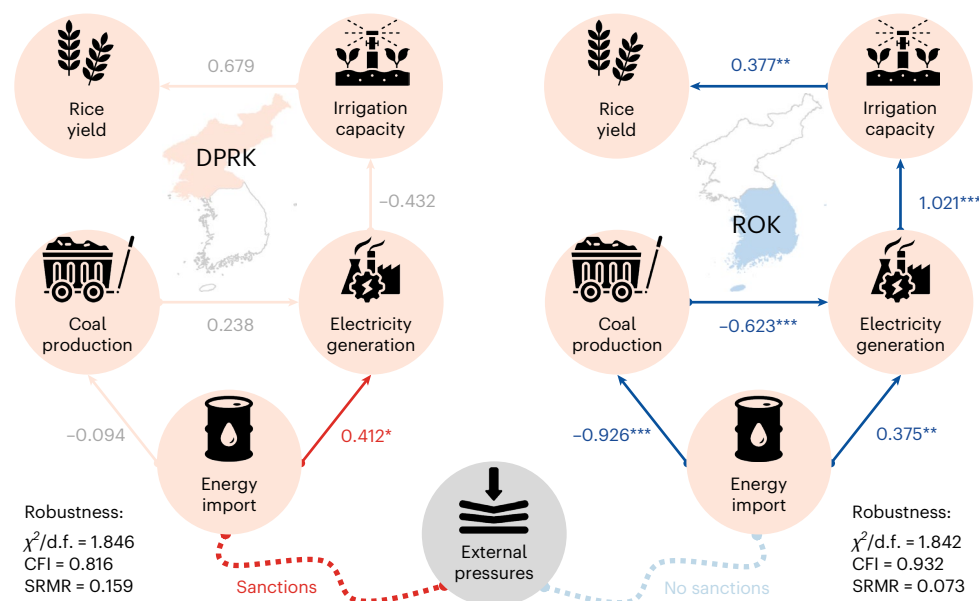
Rice yield

0.679

Irrigation capacity

DPRK

−0.432

Coal production

0.238

Electricity generation

−0.094

0.412*

Energy import

Robustness:
$\chi^2$/d.f. = 1.846
CFI = 0.816
SRMR = 0.159

Sanctions

External pressures

No sanctions

Rice yield

0.377**

Irrigation capacity

ROK

1.021***

Coal production

−0.623***

Electricity generation

−0.926***

0.375**

Energy import

Robustness:
$\chi^2$/d.f. = 1.842
CFI = 0.932
SRMR = 0.073